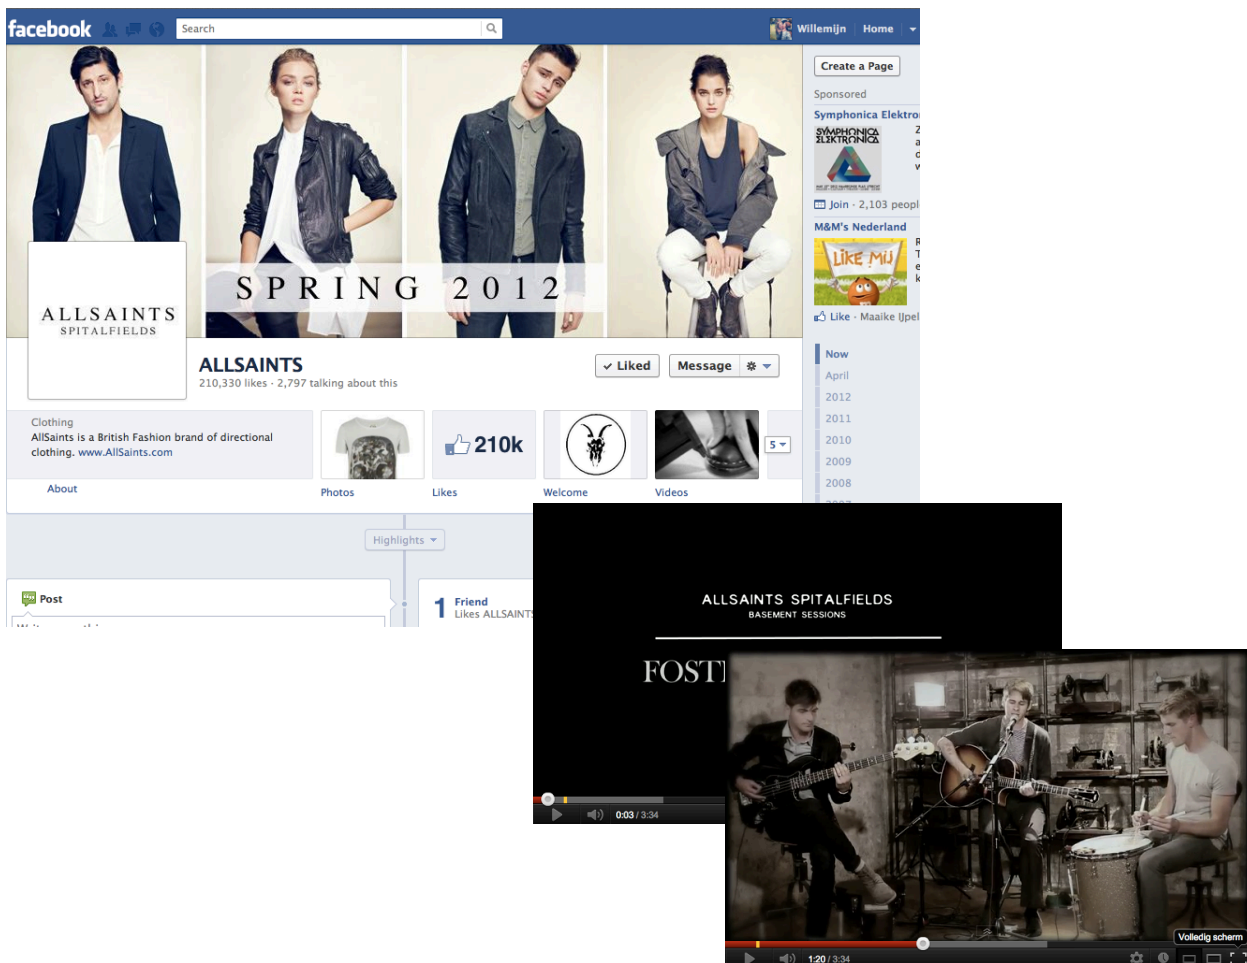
facebook Search Willemijn Home

SPRING 2012

ALLSAINTS SPITALFIELDS

Create a Page

Sponsored

Symphonica Elektro

SYMPHONICA ELEKTRONICA

Join · 2,103 peopl

M&M's Nederland

LIKE MIJ

Like · Maaike IJpel

ALLSAINTS

210,330 likes · 2,797 talking about this

Liked Message

Now
April
2012
2011
2010
2009
2008

Clothing
AllSaints is a British Fashion brand of directional clothing. www.AllSaints.com

About

Photos

210k
Likes

Welcome

Videos

5

Highlights

Post

1 Friend
Likes ALLSAINT

ALLSAINTS SPITALFIELDS
BASEMENT SESSIONS

FOST

0:03 / 3:34

Volledig scherm

1:20 / 3:34